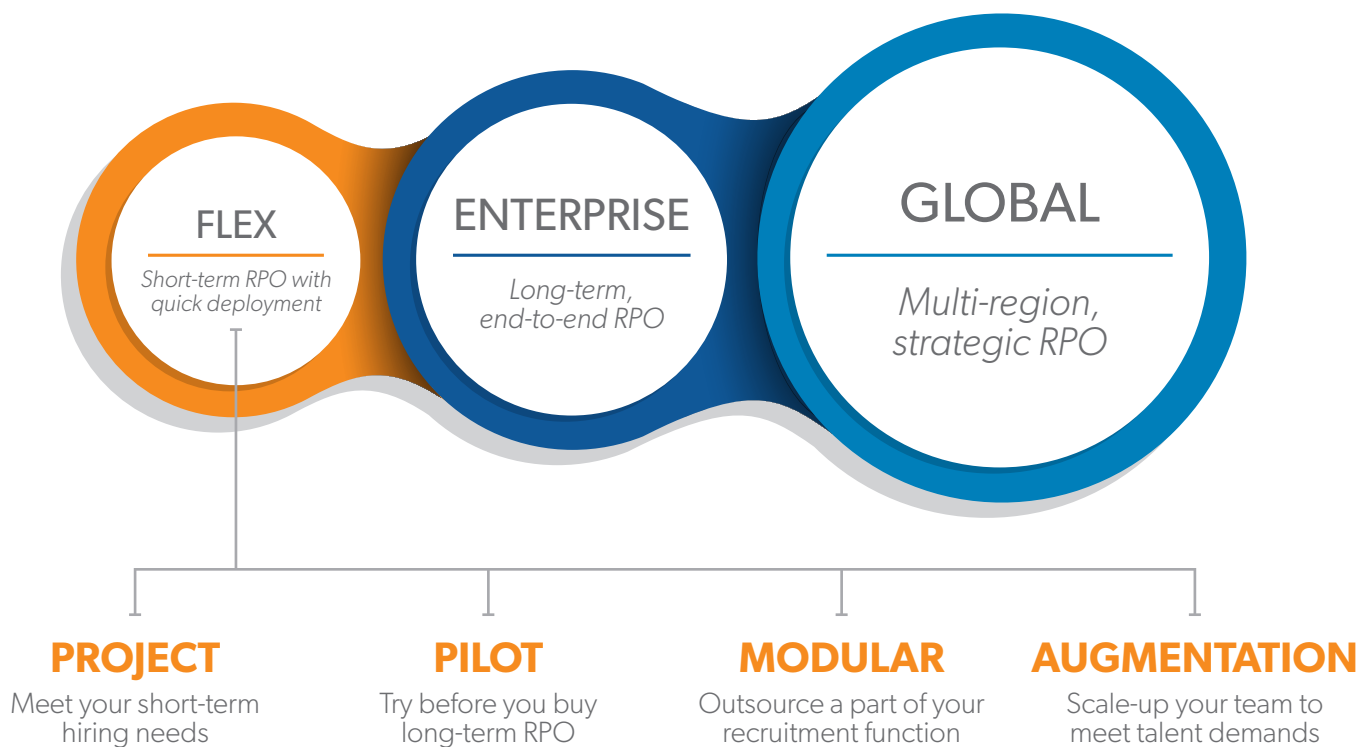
FLEX
Short-term RPO with quick deployment

ENTERPRISE
Long-term, end-to-end RPO

GLOBAL
Multi-region, strategic RPO

PROJECT
Meet your short-term hiring needs

PILOT
Try before you buy long-term RPO

MODULAR
Outsource a part of your recruitment function

AUGMENTATION
Scale-up your team to meet talent demands